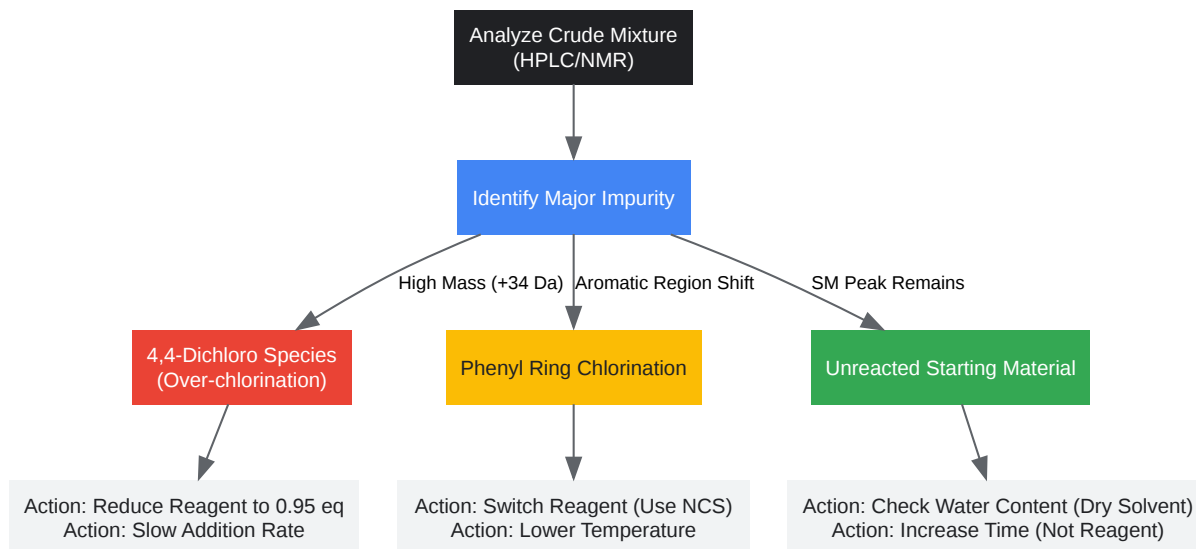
Analyze Crude Mixture
(HPLC/NMR)

Identify Major Impurity

High Mass (+34 Da)

Aromatic Region Shift

SM Peak Remains

4,4-Dichloro Species
(Over-chlorination)

Phenyl Ring Chlorination

Unreacted Starting Material

Action: Reduce Reagent to 0.95 eq
Action: Slow Addition Rate

Action: Switch Reagent (Use NCS)
Action: Lower Temperature

Action: Check Water Content (Dry Solvent)
Action: Increase Time (Not Reagent)